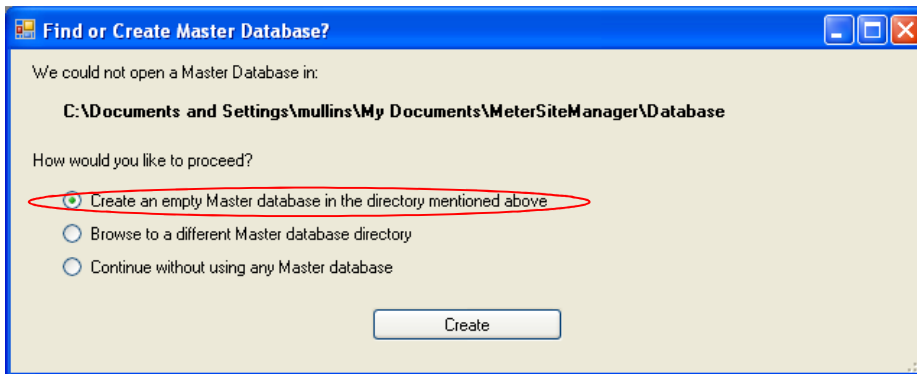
Find or Create Master Database?

We could not open a Master Database in:

C:\Documents and Settings\mullins\My Documents\MeterSiteManager\Database

How would you like to proceed?

Create an empty Master database in the directory mentioned above

Browse to a different Master database directory

Continue without using any Master database

Create